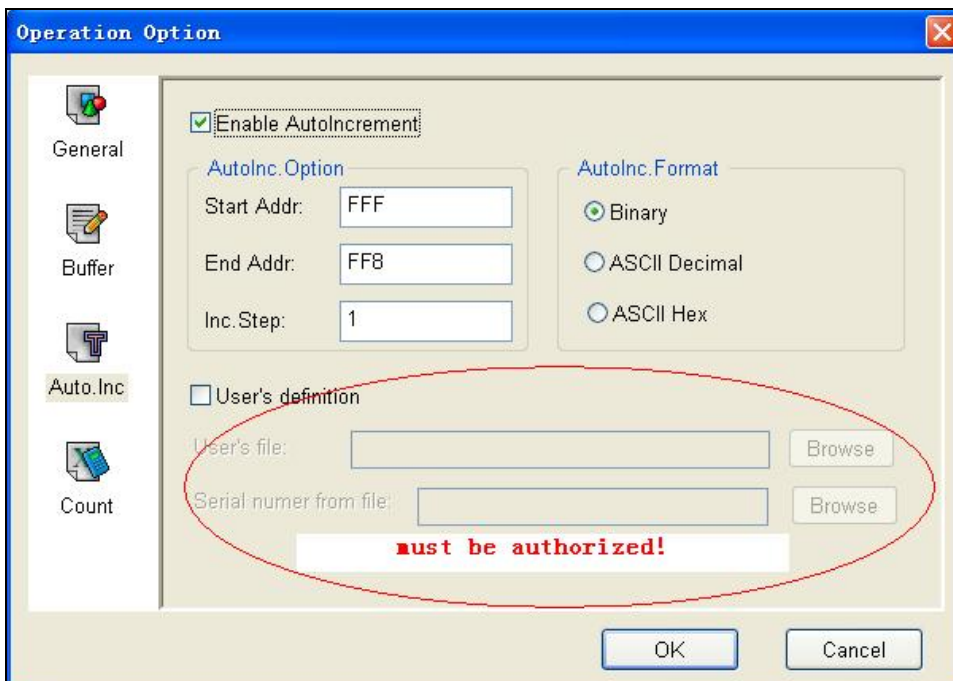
Operation Option

General

Buffer

Auto.Inc

Count

Enable AutoIncrement

AutoInc.Option

Start Addr: FFF

End Addr: FF8

Inc.Step: 1

AutoInc.Format

Binary

ASCII Decimal

ASCII Hex

User's definition

User's file: Browse

Serial numer from file: Browse

must be authorized!

OK Cancel